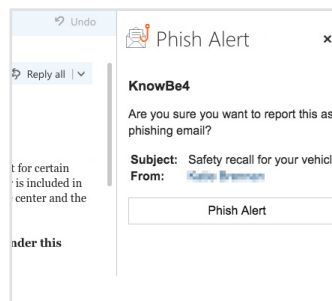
Undo

Reply all | ∨

t for certain
is included in
center and the

nder this

Phish Alert ×

KnowBe4

Are you sure you want to report this as phishing email?

Subject: Safety recall for your vehicl
From: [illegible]

Phish Alert